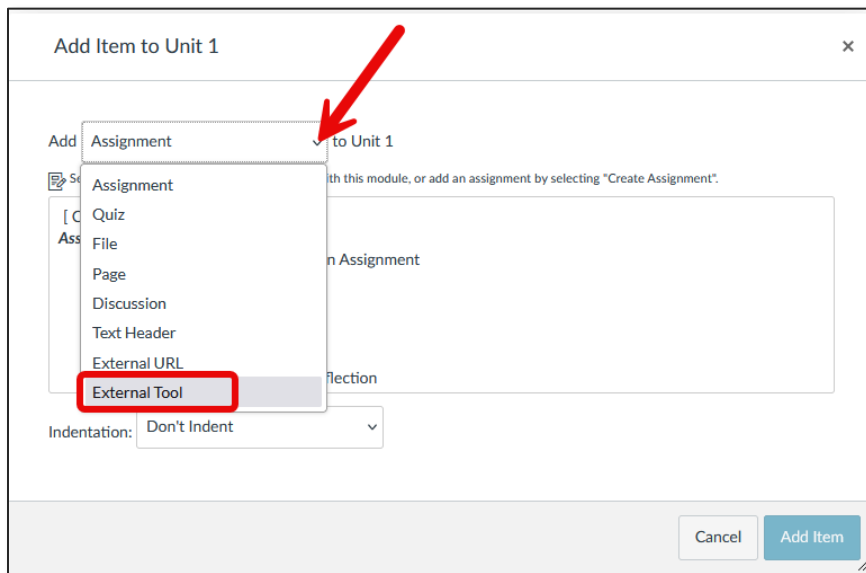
Add Item to Unit 1

×

Add Assignment to Unit 1

Se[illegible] with this module, or add an assignment by selecting "Create Assignment".

Assignment
Quiz
File
Page
Discussion
Text Header
External URL
External Tool

[ C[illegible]
Ass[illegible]
n Assignment
flection

Indentation: Don't Indent

Cancel Add Item